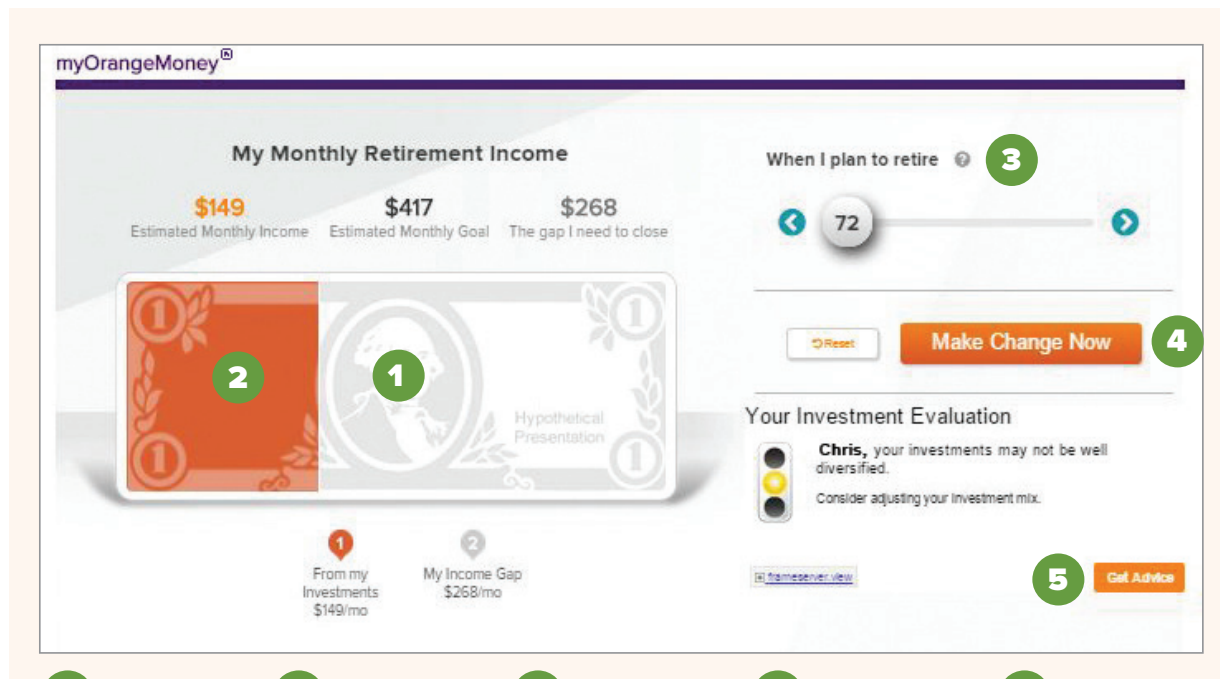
myOrangeMoney®

My Monthly Retirement Income

$149
Estimated Monthly Income

$417
Estimated Monthly Goal

$268
The gap I need to close

2

1

1 1 1 1

Hypothetical Presentation

1
From my Investments
$149/mo

2
My Income Gap
$268/mo

When I plan to retire

3

72

Reset

Make Change Now

4

Your Investment Evaluation

Chris, your investments may not be well diversified.

Consider adjusting your investment mix.

frameserver.view

5

Get Advice